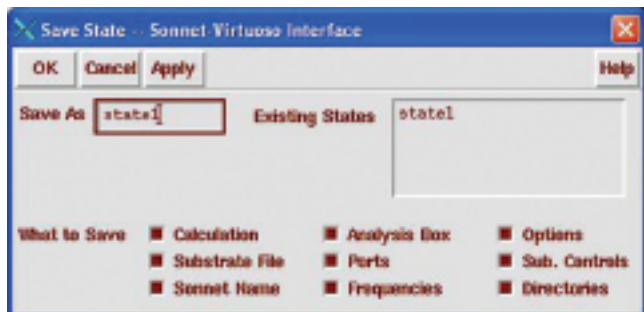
Save State -- Sonnet-Virtuoso Interface

OK Cancel Apply Help

Save As state1

Existing States state1

What to Save

Calculation
Substrate File
Sonnet Name
Analysis Box
Ports
Frequencies
Options
Sub. Controls
Directories